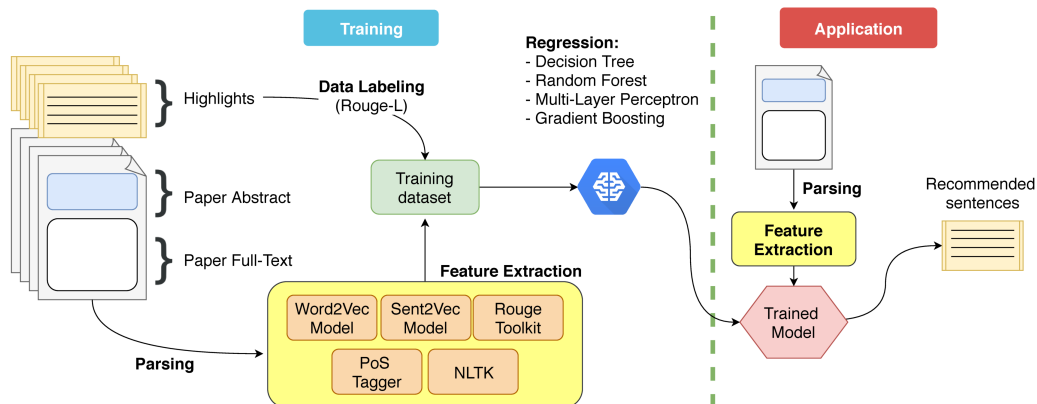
Training

Application

Regression:
- Decision Tree
- Random Forest
- Multi-Layer Perceptron
- Gradient Boosting

Highlights

Data Labeling
(Rouge-L)

Paper Abstract

Training dataset

Paper Full-Text

Feature Extraction

Word2Vec Model

Sent2Vec Model

Rouge Toolkit

PoS Tagger

NLTK

Parsing

Parsing

Feature Extraction

Recommended sentences

Trained Model